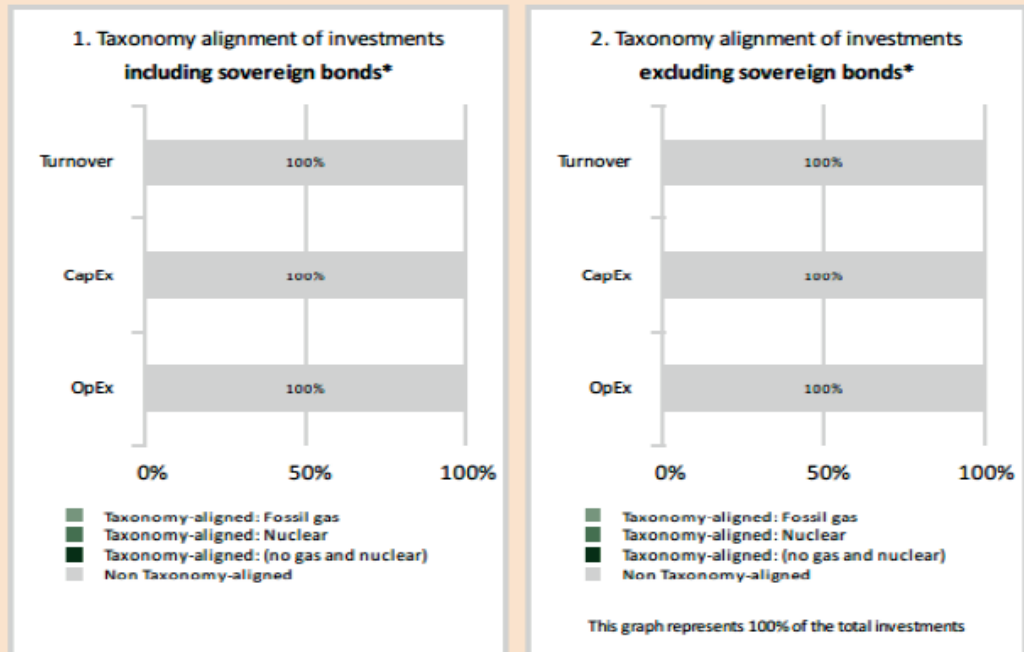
1. Taxonomy alignment of investments
**including sovereign bonds***

Turnover 100%

CapEx 100%

OpEx 100%

0% 50% 100%

Taxonomy-aligned: Fossil gas
Taxonomy-aligned: Nuclear
Taxonomy-aligned: (no gas and nuclear)
Non Taxonomy-aligned

2. Taxonomy alignment of investments
**excluding sovereign bonds***

Turnover 100%

CapEx 100%

OpEx 100%

0% 50% 100%

Taxonomy-aligned: Fossil gas
Taxonomy-aligned: Nuclear
Taxonomy-aligned: (no gas and nuclear)
Non Taxonomy-aligned

This graph represents 100% of the total investments